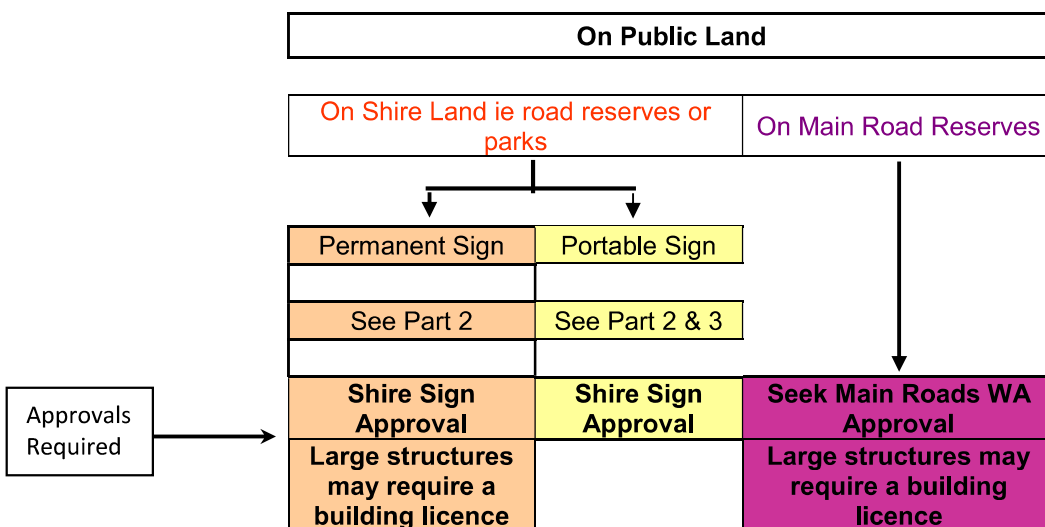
On Public Land

On Shire Land ie road reserves or parks

On Main Road Reserves

Permanent Sign

Portable Sign

See Part 2

See Part 2 & 3

Approvals Required

Shire Sign Approval

Shire Sign Approval

Seek Main Roads WA Approval

Large structures may require a building licence

Large structures may require a building licence